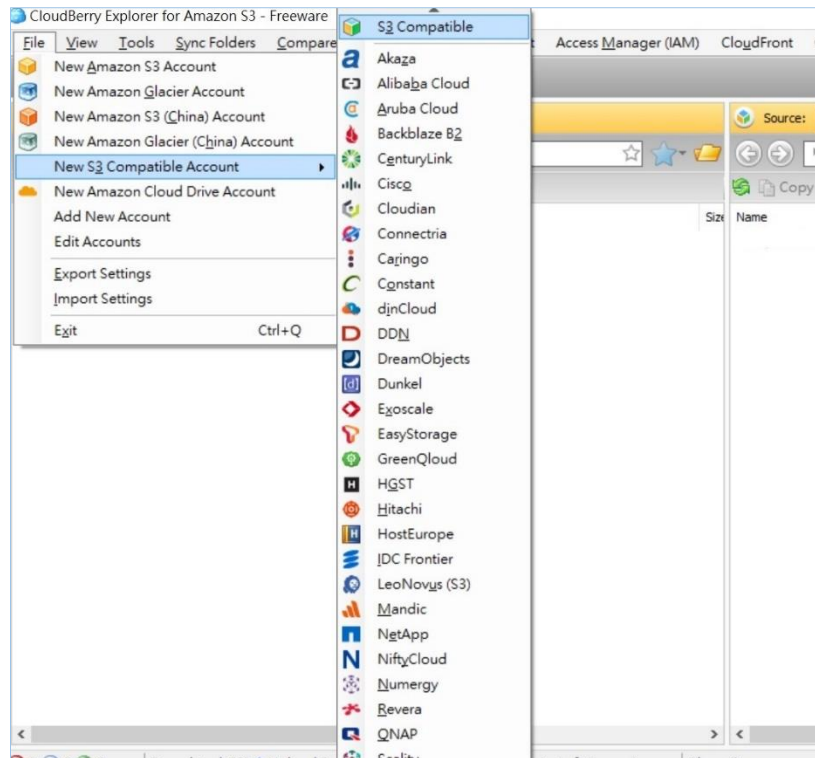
CloudBerry Explorer for Amazon S3 - Freeware

File View Tools Sync Folders Compare

Access Manager (IAM) CloudFront

New Amazon S3 Account
New Amazon Glacier Account
New Amazon S3 (China) Account
New Amazon Glacier (China) Account
New S3 Compatible Account
New Amazon Cloud Drive Account
Add New Account
Edit Accounts
Export Settings
Import Settings
Exit Ctrl+Q

S3 Compatible
Akaza
Alibaba Cloud
Aruba Cloud
Backblaze B2
CenturyLink
Cisco
Cloudian
Connectria
Caringo
Constant
dinCloud
DDN
DreamObjects
Dunkel
Exoscale
EasyStorage
GreenQloud
HGST
Hitachi
HostEurope
IDC Frontier
LeoNovus (S3)
Mandic
NetApp
NiftyCloud
Numergy
Revera
QNAP

Source:
Copy
Size
Name